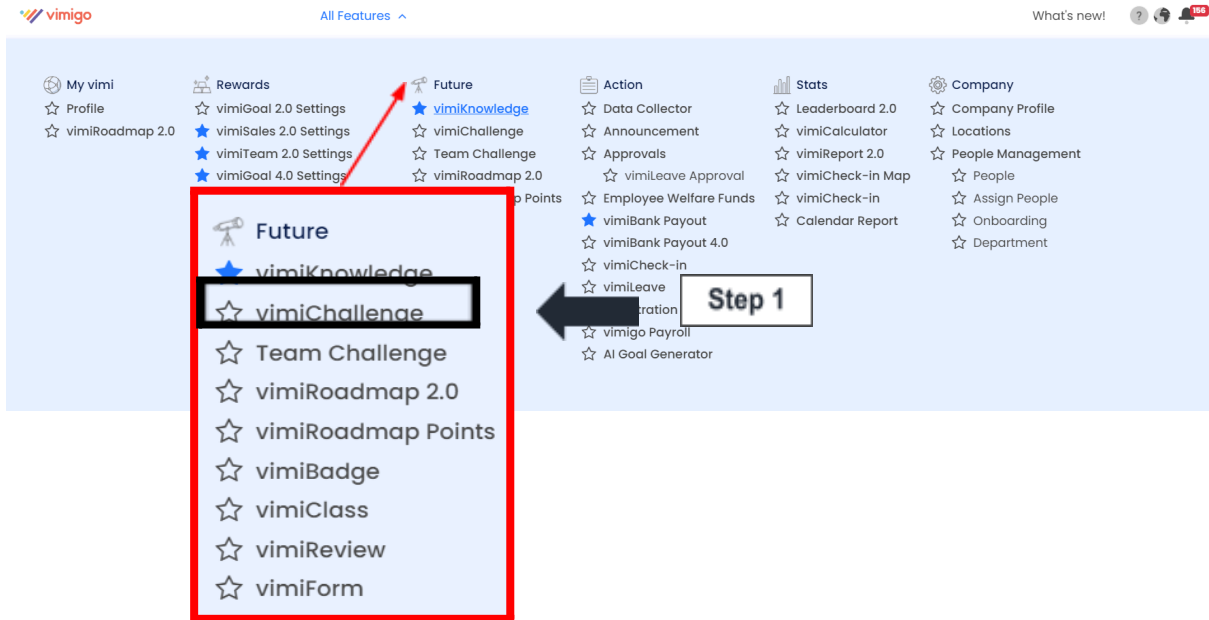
vimigo

All Features

What's new!

?

156

My vimi
Profile
vimiRoadmap 2.0

Rewards
vimiGoal 2.0 Settings
vimiSales 2.0 Settings
vimiTeam 2.0 Settings
vimiGoal 4.0 Settings

Future
vimiKnowledge
vimiChallenge
Team Challenge
vimiRoadmap 2.0
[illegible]p Points

Action
Data Collector
Announcement
Approvals
vimiLeave Approval
Employee Welfare Funds
vimiBank Payout
vimiBank Payout 4.0
vimiCheck-in
vimiLeave
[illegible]tration
vimigo Payroll
AI Goal Generator

Stats
Leaderboard 2.0
vimiCalculator
vimiReport 2.0
vimiCheck-in Map
vimiCheck-in
Calendar Report

Company
Company Profile
Locations
People Management
People
Assign People
Onboarding
Department

Future
vimiKnowledge
vimiChallenge
Team Challenge
vimiRoadmap 2.0
vimiRoadmap Points
vimiBadge
vimiClass
vimiReview
vimiForm

Step 1